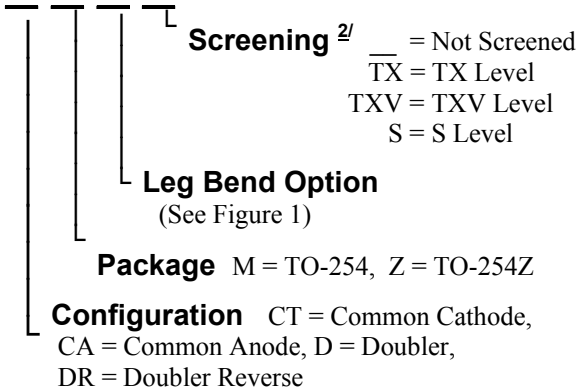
**Screening** $^{2/}$ __ = Not Screened
TX = TX Level
TXV = TXV Level
S = S Level

**Leg Bend Option**
(See Figure 1)

**Package** M = TO-254, Z = TO-254Z

**Configuration** CT = Common Cathode, CA = Common Anode, D = Doubler, DR = Doubler Reverse